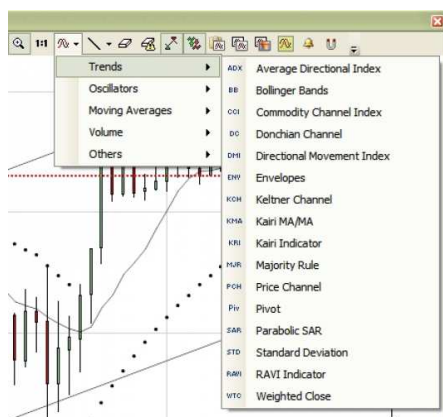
1:1

Trends
Oscillators
Moving Averages
Volume
Others

ADX Average Directional Index
BB Bollinger Bands
CCI Commodity Channel Index
DC Donchian Channel
DMI Directional Movement Index
ENV Envelopes
KCH Keltner Channel
KMA Kairi MA/MA
KRI Kairi Indicator
MJR Majority Rule
PCH Price Channel
Piv Pivot
SAR Parabolic SAR
STD Standard Deviation
RAVI RAVI Indicator
WTC Weighted Close